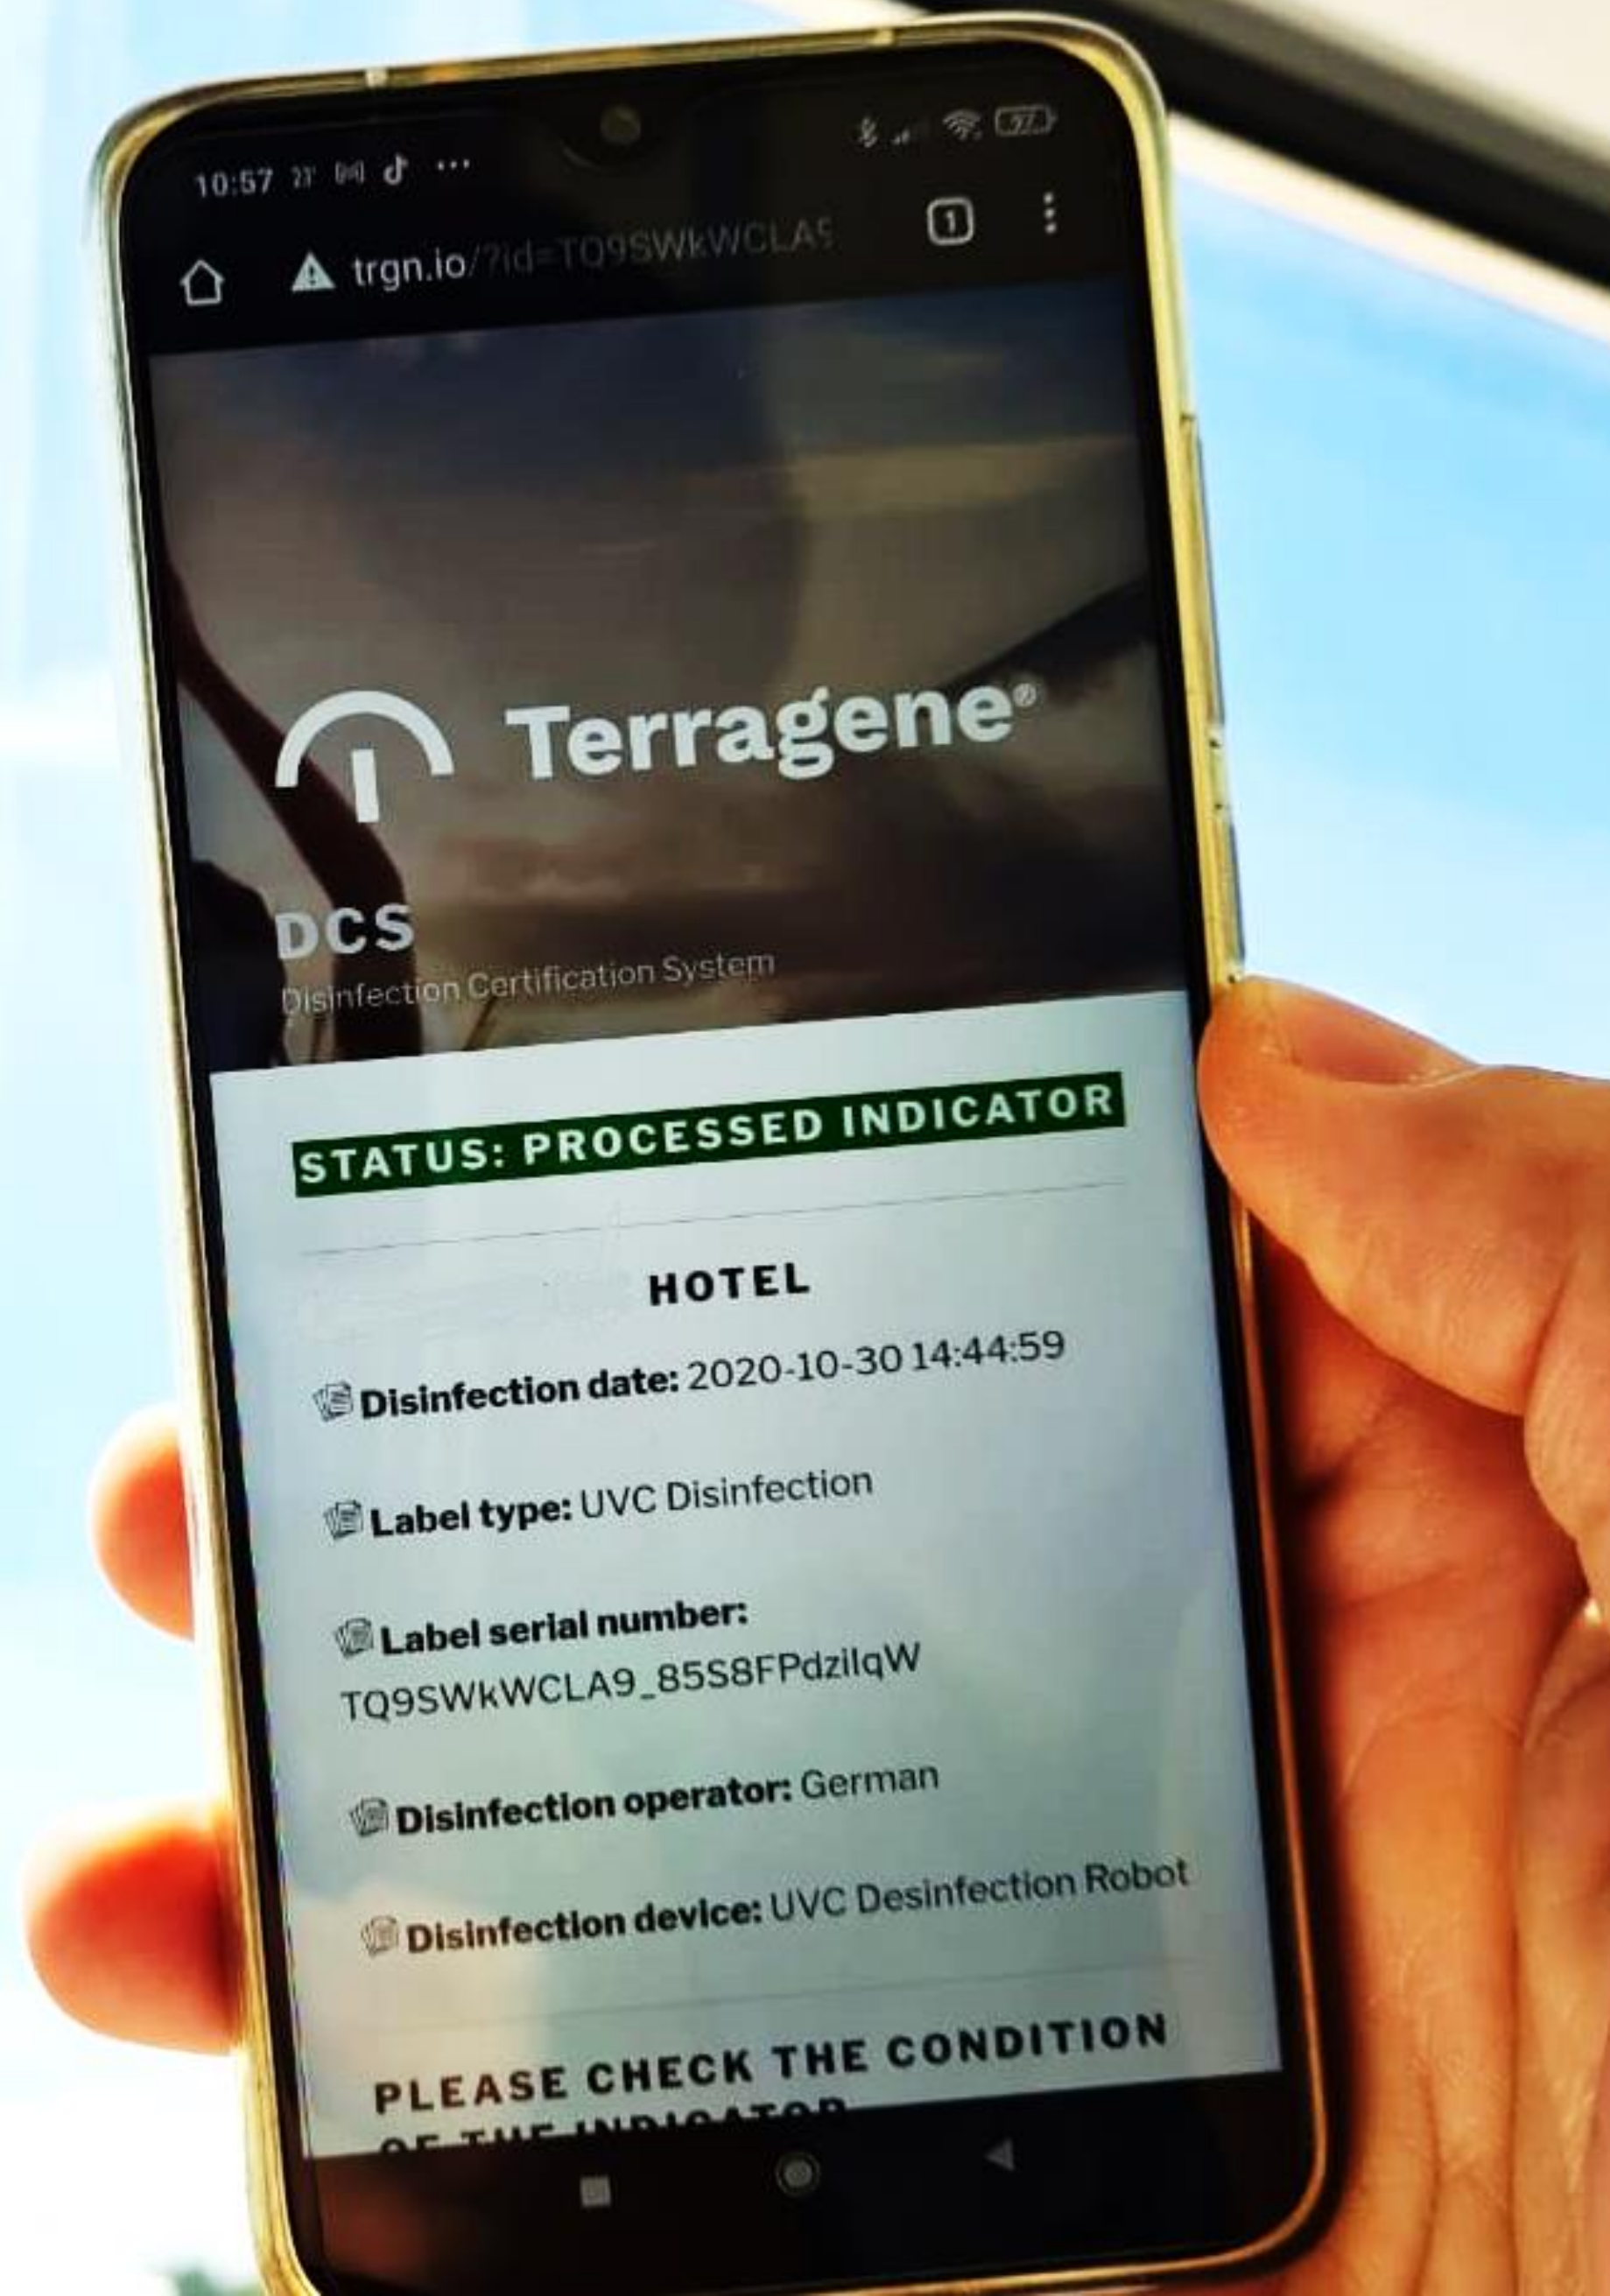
10:57 ··· 97

trgn.io/?id=TQ9SWkWCLA9

1

Terragene®

DCS
Disinfection Certification System

STATUS: PROCESSED INDICATOR

HOTEL

Disinfection date: 2020-10-30 14:44:59

Label type: UVC Disinfection

Label serial number: TQ9SWkWCLA9_85S8FPdzilqW

Disinfection operator: German

Disinfection device: UVC Desinfection Robot

PLEASE CHECK THE CONDITION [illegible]